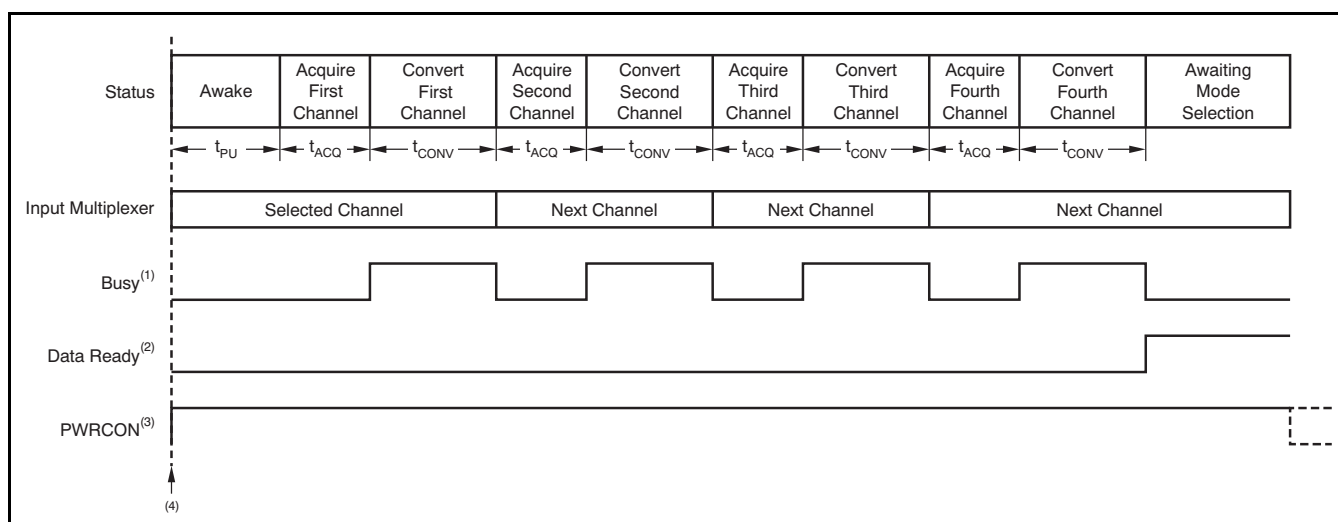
Status

| Awake | Acquire First Channel | Convert First Channel | Acquire Second Channel | Convert Second Channel | Acquire Third Channel | Convert Third Channel | Acquire Fourth Channel | Convert Fourth Channel | Awaiting Mode Selection |
|---|---|---|---|---|---|---|---|---|---|
| $t_{PU}$ | $t_{ACQ}$ | $t_{CONV}$ | $t_{ACQ}$ | $t_{CONV}$ | $t_{ACQ}$ | $t_{CONV}$ | $t_{ACQ}$ | $t_{CONV}$ | |

Input Multiplexer

Selected Channel | Next Channel | Next Channel | Next Channel

Busy$^{(1)}$

Data Ready$^{(2)}$

PWRCON$^{(3)}$

(4)